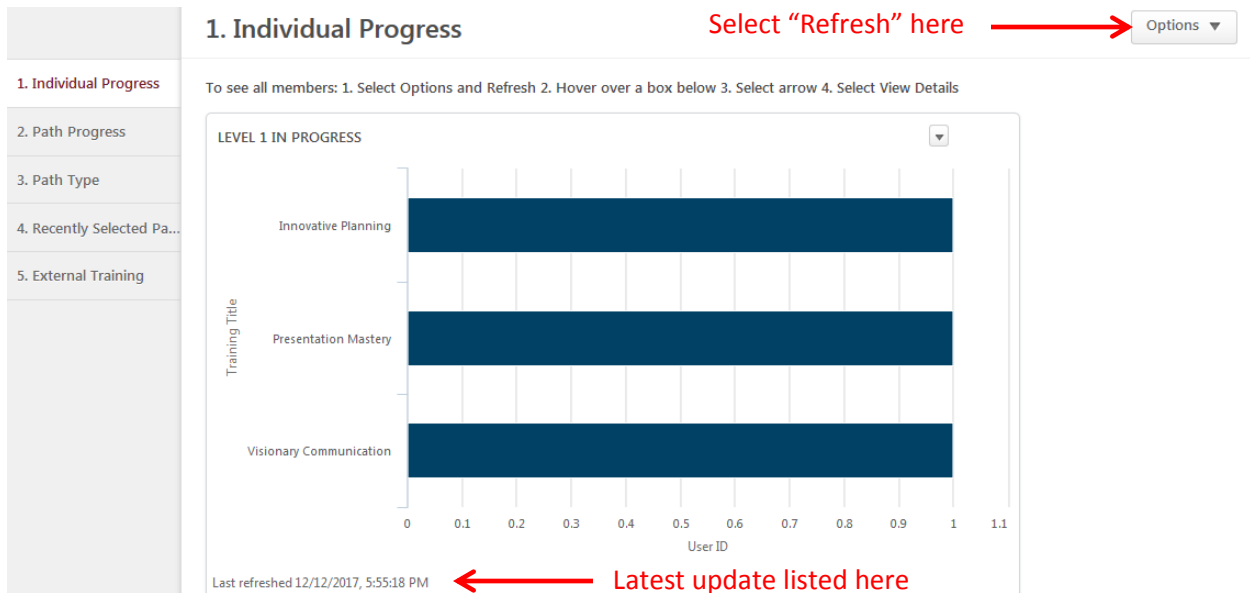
1. Individual Progress

Select “Refresh” here

Options ▼

1. Individual Progress
2. Path Progress
3. Path Type
4. Recently Selected Pa...
5. External Training

To see all members: 1. Select Options and Refresh 2. Hover over a box below 3. Select arrow 4. Select View Details

LEVEL 1 IN PROGRESS

Training Title

Innovative Planning

Presentation Mastery

Visionary Communication

0 0.1 0.2 0.3 0.4 0.5 0.6 0.7 0.8 0.9 1 1.1

User ID

Last refreshed 12/12/2017, 5:55:18 PM

Latest update listed here